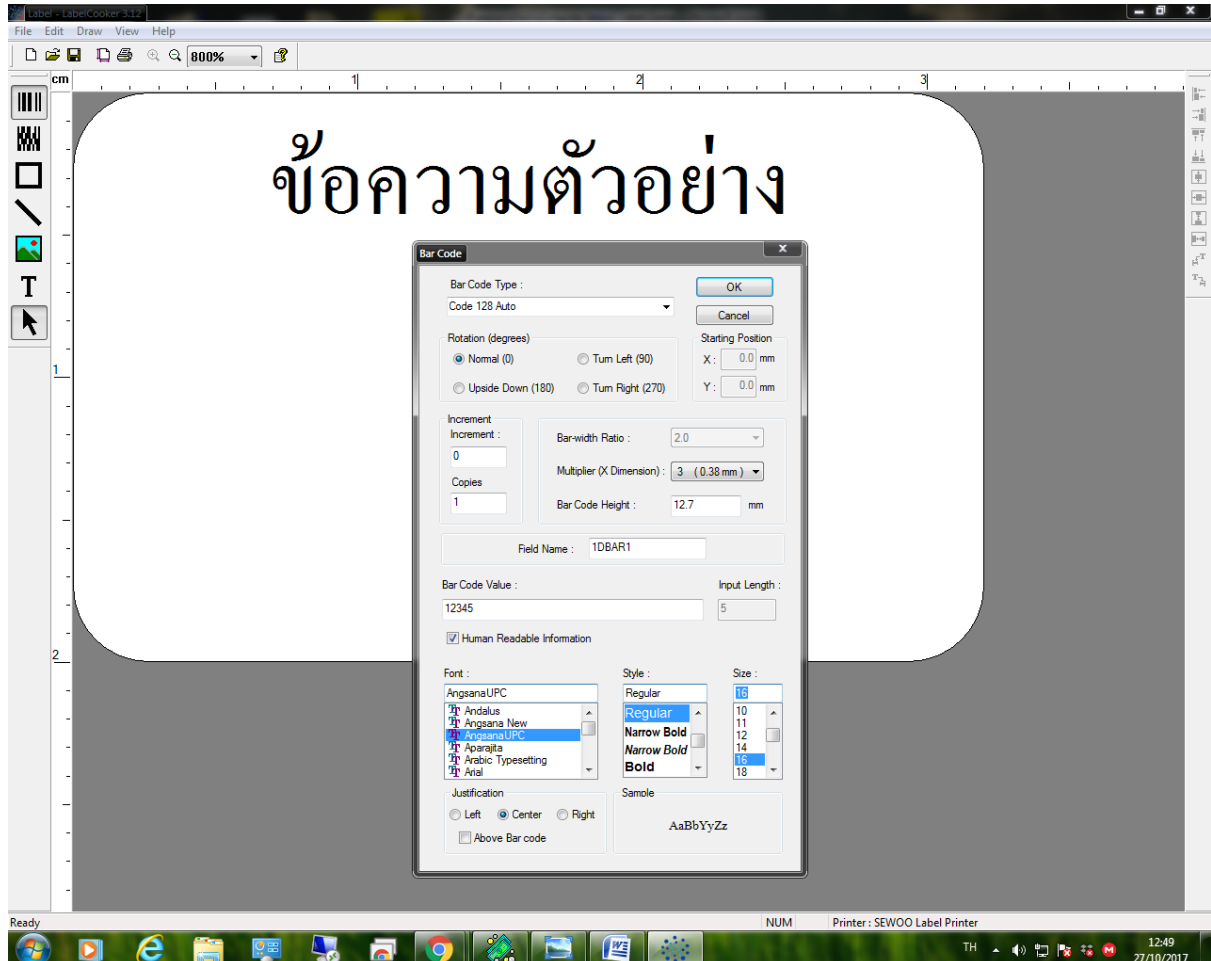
Label - LabelCooker 3.12

File Edit Draw View Help

800%

cm 1 2 3

1

2

ข้อความตัวอย่าง

Bar Code

Bar Code Type :

Code 128 Auto

OK

Cancel

Rotation (degrees)

Normal (0)

Turn Left (90)

Upside Down (180)

Turn Right (270)

Starting Position

X : 0.0 mm

Y : 0.0 mm

Increment

Increment :

0

Copies

1

Bar-width Ratio : 2.0

Multiplier (X Dimension) : 3 ( 0.38 mm )

Bar Code Height : 12.7 mm

Field Name : 1DBAR1

Bar Code Value :

12345

Input Length :

5

Human Readable Information

Font :

AngsanaUPC

Andalus

Angsana New

AngsanaUPC

Aparajita

Arabic Typesetting

Arial

Style :

Regular

Regular

Narrow Bold

Narrow Bold

Bold

Size :

16

10

11

12

14

16

18

Justification

Left

Center

Right

Above Bar code

Sample

AaBbYyZz

Ready

NUM

Printer : SEWOO Label Printer

TH

12:49

27/10/2017